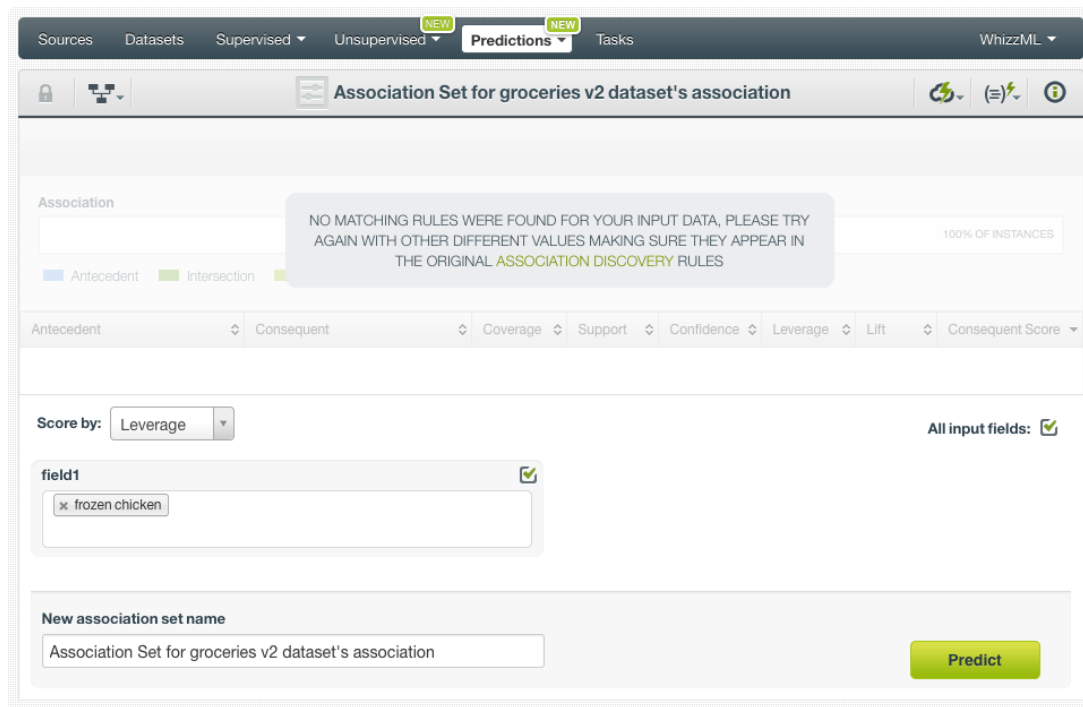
Sources Datasets Supervised ▾ NEW Unsupervised ▾ NEW Predictions ▾ Tasks WhizzML ▾

Association Set for groceries v2 dataset's association

Association

100% OF INSTANCES

Antecedent Intersection

NO MATCHING RULES WERE FOUND FOR YOUR INPUT DATA, PLEASE TRY AGAIN WITH OTHER DIFFERENT VALUES MAKING SURE THEY APPEAR IN THE ORIGINAL ASSOCIATION DISCOVERY RULES

| Antecedent | Consequent | Coverage | Support | Confidence | Leverage | Lift | Consequent Score |
|---|---|---|---|---|---|---|---|

Score by: Leverage

All input fields:

field1

× frozen chicken

New association set name

Association Set for groceries v2 dataset's association

Predict